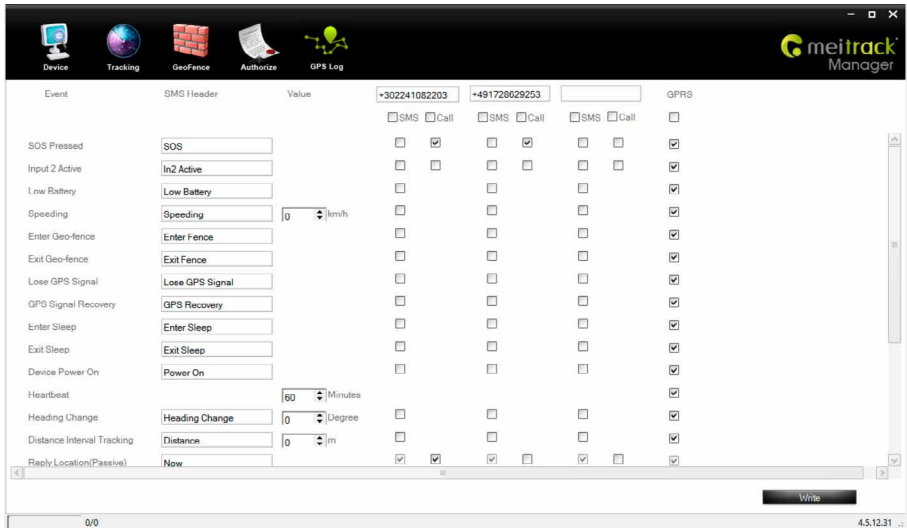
Device Tracking GeoFence Authorize GPS Log

meitrack Manager

| Event | SMS Header | Value | +302241082203 | | +491728629253 | | | | GPRS |
|---|---|---|---|---|---|---|---|---|---|
| | | | SMS | Call | SMS | Call | SMS | Call | |
| SOS Pressed | SOS | | | | | | | | |
| Input 2 Active | In2 Active | | | | | | | | |
| Low Battery | Low Battery | | | | | | | | |
| Speeding | Speeding | 0 km/h | | | | | | | |
| Enter Geo-fence | Enter Fence | | | | | | | | |
| Exit Geo-fence | Exit Fence | | | | | | | | |
| Lose GPS Signal | Lose GPS Signal | | | | | | | | |
| GPS Signal Recovery | GPS Recovery | | | | | | | | |
| Enter Sleep | Enter Sleep | | | | | | | | |
| Exit Sleep | Exit Sleep | | | | | | | | |
| Device Power On | Power On | | | | | | | | |
| Heartbeat | | 60 Minutes | | | | | | | |
| Heading Change | Heading Change | 0 Degree | | | | | | | |
| Distance Interval Tracking | Distance | 0 m | | | | | | | |
| Reply Location(Passive) | Now | | | | | | | | |

Write

0/0

4.5.12.31